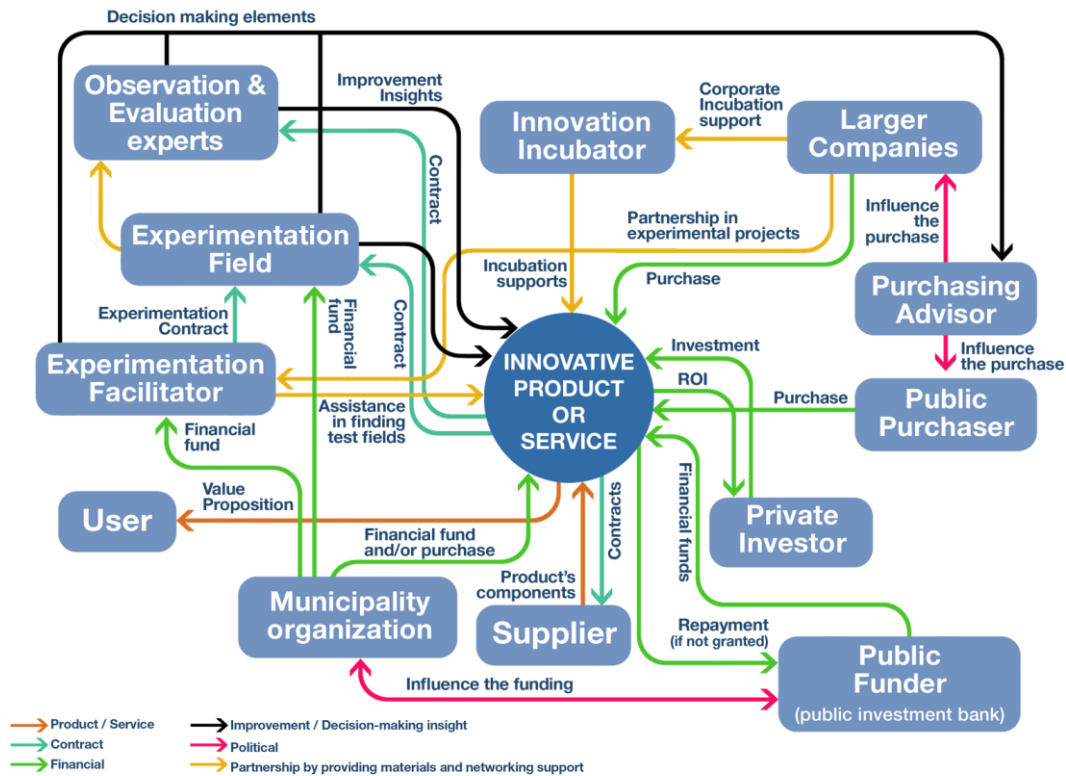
Decision making elements

Observation & Evaluation experts

Improvement Insights

Contract

Innovation Incubator

Corporate Incubation support

Larger Companies

Experimentation Field

Partnership in experimental projects

Influence the purchase

Incubation supports

Purchase

Purchasing Advisor

Experimentation Contract

Financial fund

Contract

Experimentation Facilitator

INNOVATIVE PRODUCT OR SERVICE

Investment

Influence the purchase

ROI

Purchase

Public Purchaser

Assistance in finding test fields

Financial fund

Financial funds

Value Proposition

User

Contracts

Private Investor

Financial fund and/or purchase

Product's components

Municipality organization

Supplier

Repayment (if not granted)

Public Funder (public investment bank)

Influence the funding

Product / Service

Contract

Financial

Improvement / Decision-making insight

Political

Partnership by providing materials and networking support